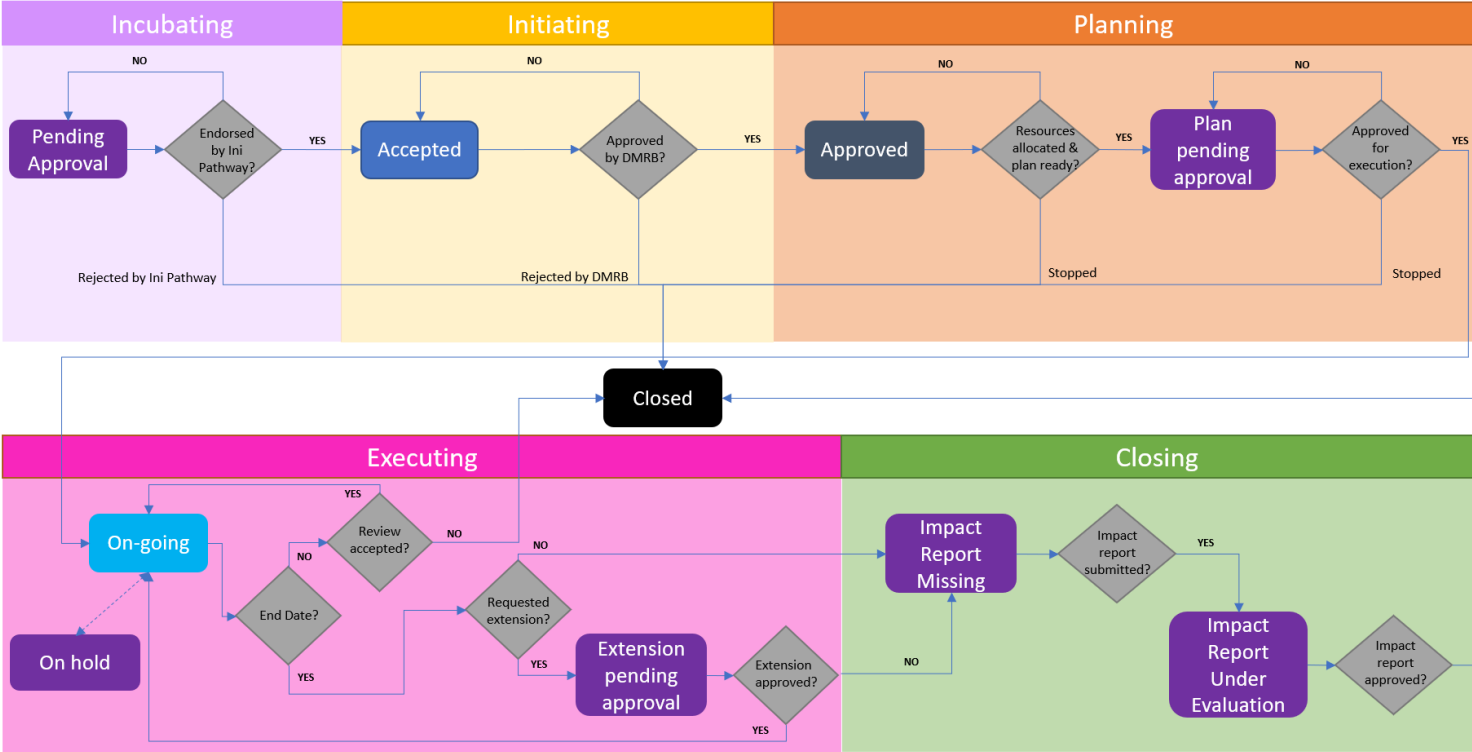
Incubating

Initiating

Planning

NO

Pending Approval

Endorsed by Ini Pathway?

YES

Rejected by Ini Pathway

NO

Accepted

Approved by DMRB?

YES

Rejected by DMRB

NO

Approved

Resources allocated & plan ready?

YES

Stopped

NO

Plan pending approval

Approved for execution?

YES

Stopped

Closed

Executing

Closing

YES

On-going

NO

Review accepted?

NO

NO

End Date?

Requested extension?

YES

YES

On hold

Extension pending approval

Extension approved?

YES

NO

Impact Report Missing

Impact report submitted?

YES

Impact Report Under Evaluation

Impact report approved?